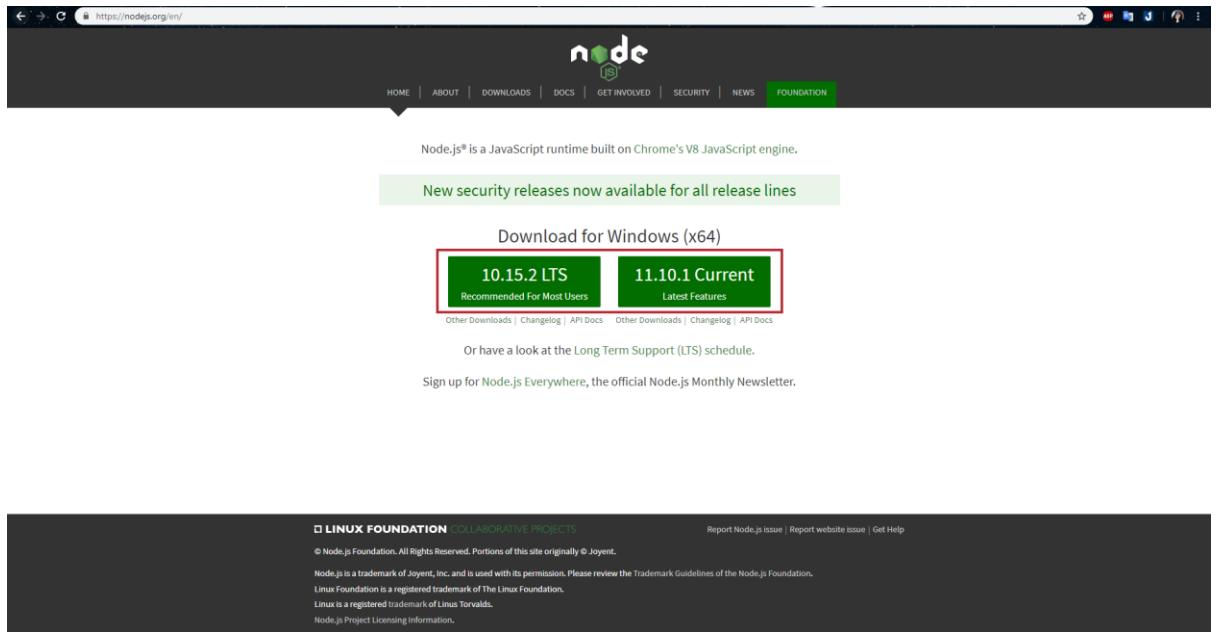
https://nodejs.org/en/

node JS

HOME | ABOUT | DOWNLOADS | DOCS | GET INVOLVED | SECURITY | NEWS | FOUNDATION

Node.js® is a JavaScript runtime built on Chrome's V8 JavaScript engine.

New security releases now available for all release lines

Download for Windows (x64)

10.15.2 LTS
Recommended For Most Users

11.10.1 Current
Latest Features

Other Downloads | Changelog | API Docs Other Downloads | Changelog | API Docs

Or have a look at the Long Term Support (LTS) schedule.

Sign up for Node.js Everywhere, the official Node.js Monthly Newsletter.

LINUX FOUNDATION COLLABORATIVE PROJECTS

Report Node.js issue | Report website issue | Get Help

© Node.js Foundation. All Rights Reserved. Portions of this site originally © Joyent.

Node.js is a trademark of Joyent, Inc. and is used with its permission. Please review the Trademark Guidelines of the Node.js Foundation.

Linux Foundation is a registered trademark of The Linux Foundation.

Linux is a registered trademark of Linus Torvalds.

Node.js Project Licensing Information.